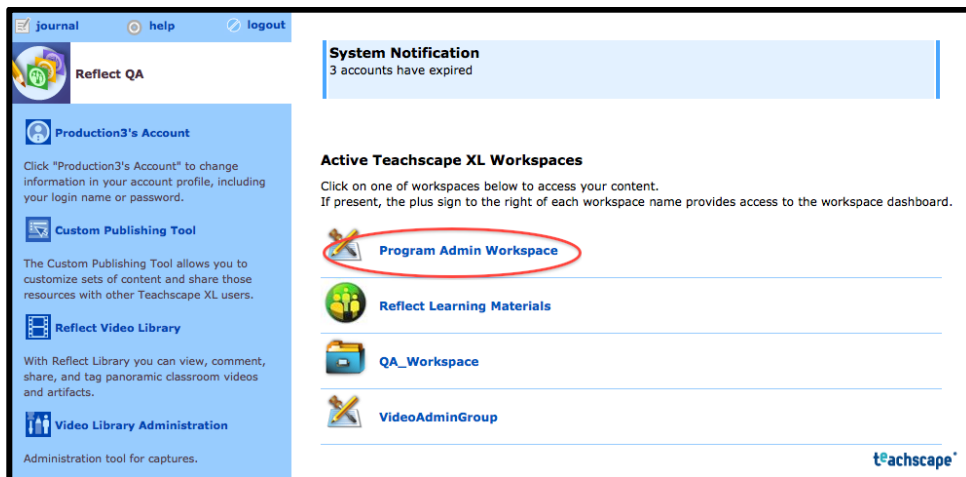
journal help logout

Reflect QA

Production3's Account

Click "Production3's Account" to change information in your account profile, including your login name or password.

Custom Publishing Tool

The Custom Publishing Tool allows you to customize sets of content and share those resources with other Teachscape XL users.

Reflect Video Library

With Reflect Library you can view, comment, share, and tag panoramic classroom videos and artifacts.

Video Library Administration

Administration tool for captures.

System Notification
3 accounts have expired

Active Teachscape XL Workspaces

Click on one of workspaces below to access your content.
If present, the plus sign to the right of each workspace name provides access to the workspace dashboard.

Program Admin Workspace

Reflect Learning Materials

QA_Workspace

VideoAdminGroup

teachscape